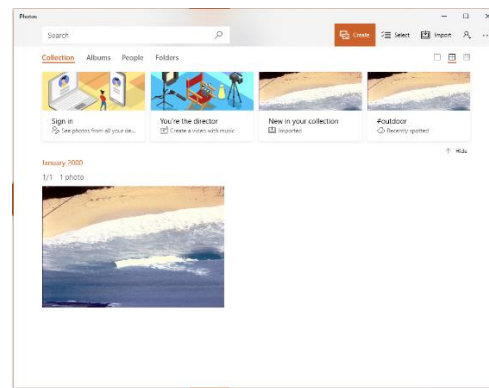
Photos

Search

Create
Select
Import

Collection
Albums
People
Folders

Sign in
See photos from all your de...

You're the director
Create a video with music

New in your collection
Imported

#outdoor
Recently spotted

Hide

January 2000
1/1 1 photo